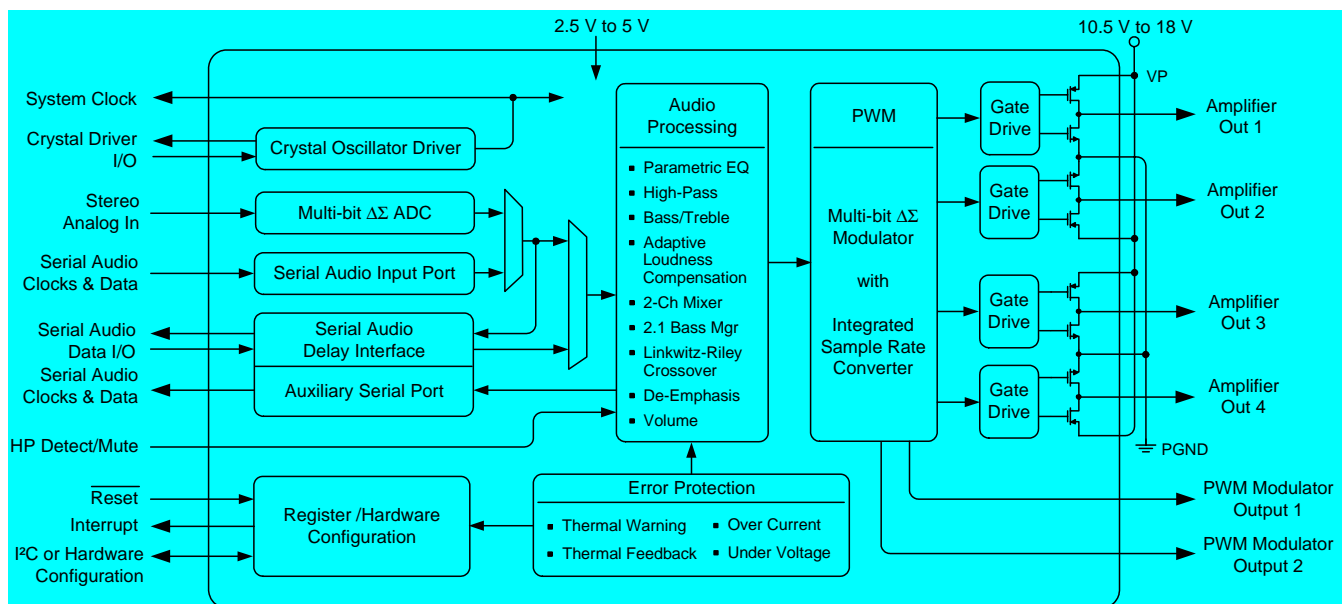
2.5 V to 5 V

10.5 V to 18 V

VP

System Clock

Crystal Driver I/O

Crystal Oscillator Driver

Stereo Analog In

Multi-bit $\Delta\Sigma$ ADC

Serial Audio Clocks & Data

Serial Audio Input Port

Serial Audio Data I/O

Serial Audio Delay Interface

Serial Audio Clocks & Data

Auxiliary Serial Port

HP Detect/Mute

$\overline{\text{Reset}}$

Interrupt

I²C or Hardware Configuration

Register /Hardware Configuration

Audio Processing

- Parametric EQ
- High-Pass
- Bass/Treble
- Adaptive Loudness Compensation
- 2-Ch Mixer
- 2.1 Bass Mgr
- Linkwitz-Riley Crossover
- De-Emphasis
- Volume

Error Protection

- Thermal Warning
- Over Current
- Thermal Feedback
- Under Voltage

PWM

Multi-bit $\Delta\Sigma$ Modulator

with

Integrated Sample Rate Converter

Gate Drive

Gate Drive

Gate Drive

Gate Drive

Amplifier Out 1

Amplifier Out 2

Amplifier Out 3

Amplifier Out 4

PGND

PWM Modulator Output 1

PWM Modulator Output 2